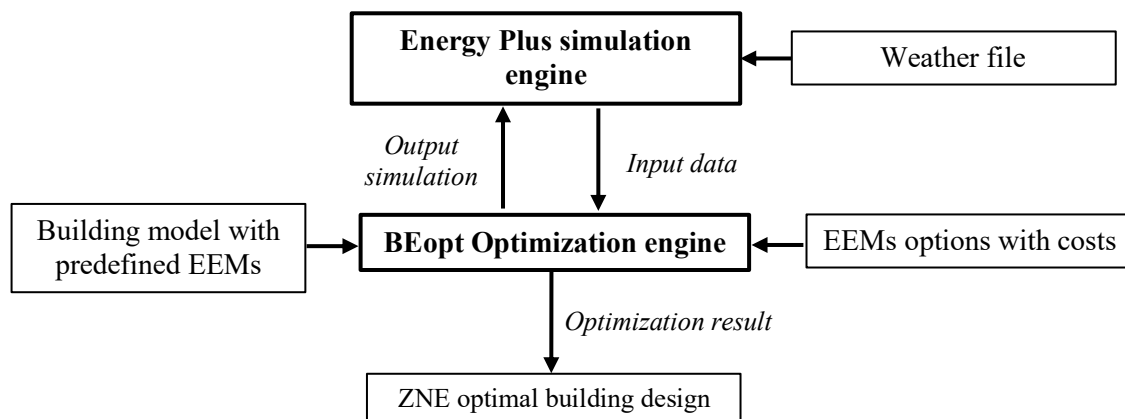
Energy Plus simulation engine

Weather file

Output simulation

Input data

Building model with predefined EEMs

BEopt Optimization engine

EEMs options with costs

Optimization result

ZNE optimal building design